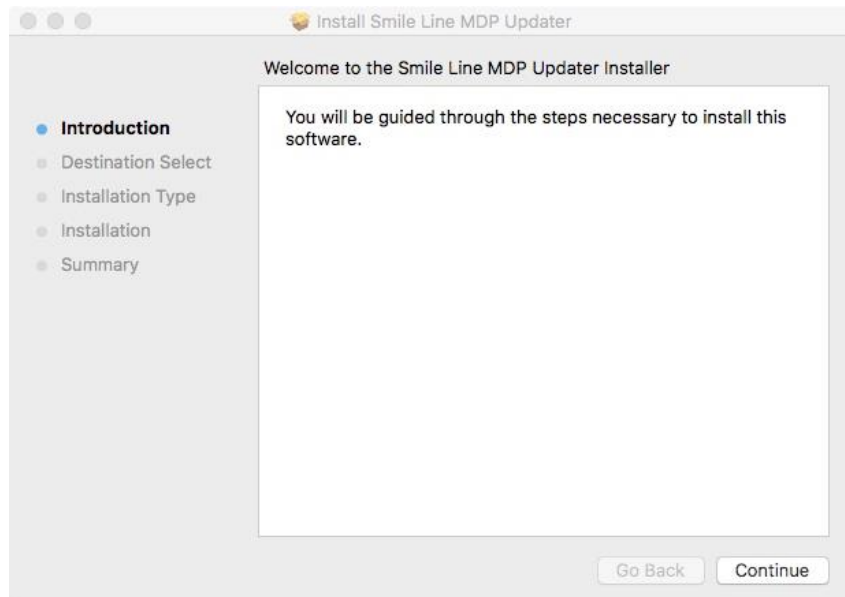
Install Smile Line MDP Updater

Welcome to the Smile Line MDP Updater Installer

Introduction
Destination Select
Installation Type
Installation
Summary

You will be guided through the steps necessary to install this software.

Go Back
Continue